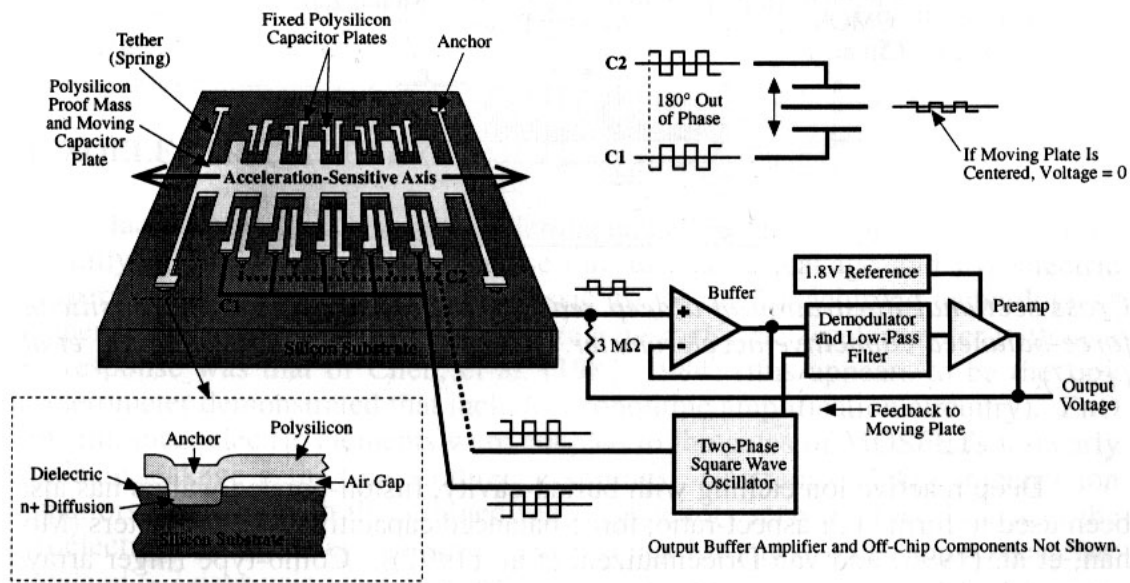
Fixed Polysilicon Capacitor Plates

Tether (Spring)

Anchor

Polysilicon Proof Mass and Moving Capacitor Plate

C2

180° Out of Phase

C1

If Moving Plate Is Centered, Voltage = 0

Acceleration-Sensitive Axis

C1

C2

Silicon Substrate

1.8V Reference

Buffer

Preamp

3 MΩ

Demodulator and Low-Pass Filter

Output Voltage

Feedback to Moving Plate

Anchor

Polysilicon

Dielectric

Air Gap

n+ Diffusion

Silicon Substrate

Two-Phase Square Wave Oscillator

Output Buffer Amplifier and Off-Chip Components Not Shown.